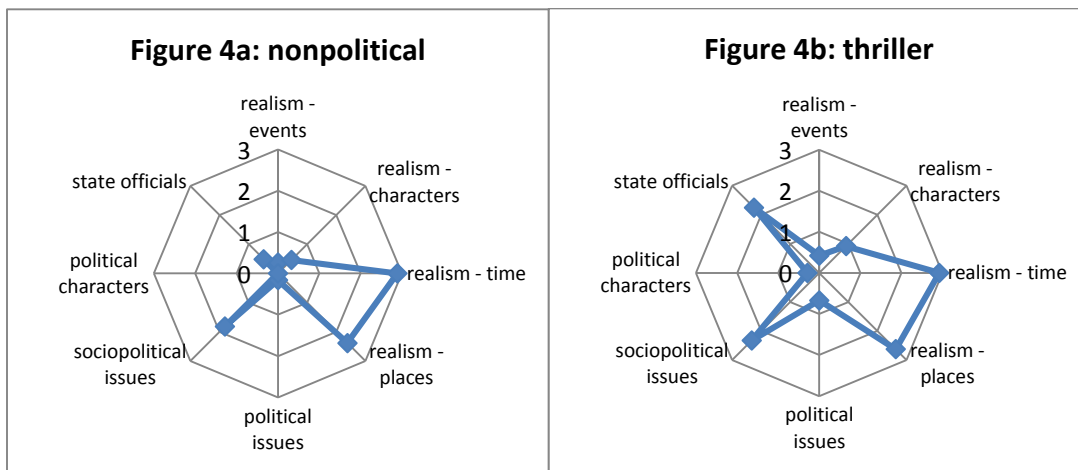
Figure 4a: nonpolitical

realism - events
realism - characters
realism - time
realism - places
political issues
sociopolitical issues
political characters
state officials

3
2
1
0

Figure 4b: thriller

realism - events
realism - characters
realism - time
realism - places
political issues
sociopolitical issues
political characters
state officials

3
2
1
0